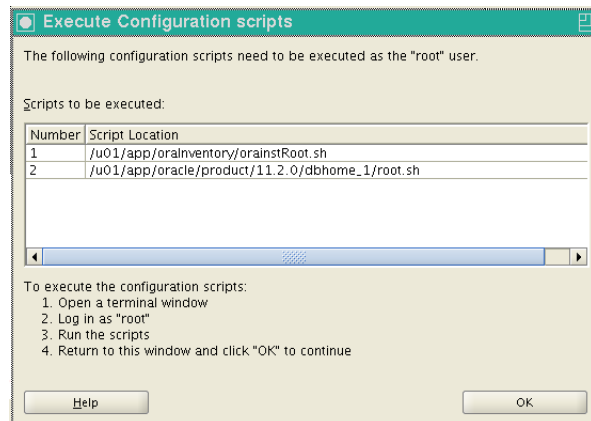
Execute Configuration scripts

The following configuration scripts need to be executed as the "root" user.

Scripts to be executed:

| Number | Script Location |
|---|---|
| 1 | /u01/app/oraInventory/orainstRoot.sh |
| 2 | /u01/app/oracle/product/11.2.0/dbhome_1/root.sh |

To execute the configuration scripts:
1. Open a terminal window
2. Log in as "root"
3. Run the scripts
4. Return to this window and click "OK" to continue

Help

OK